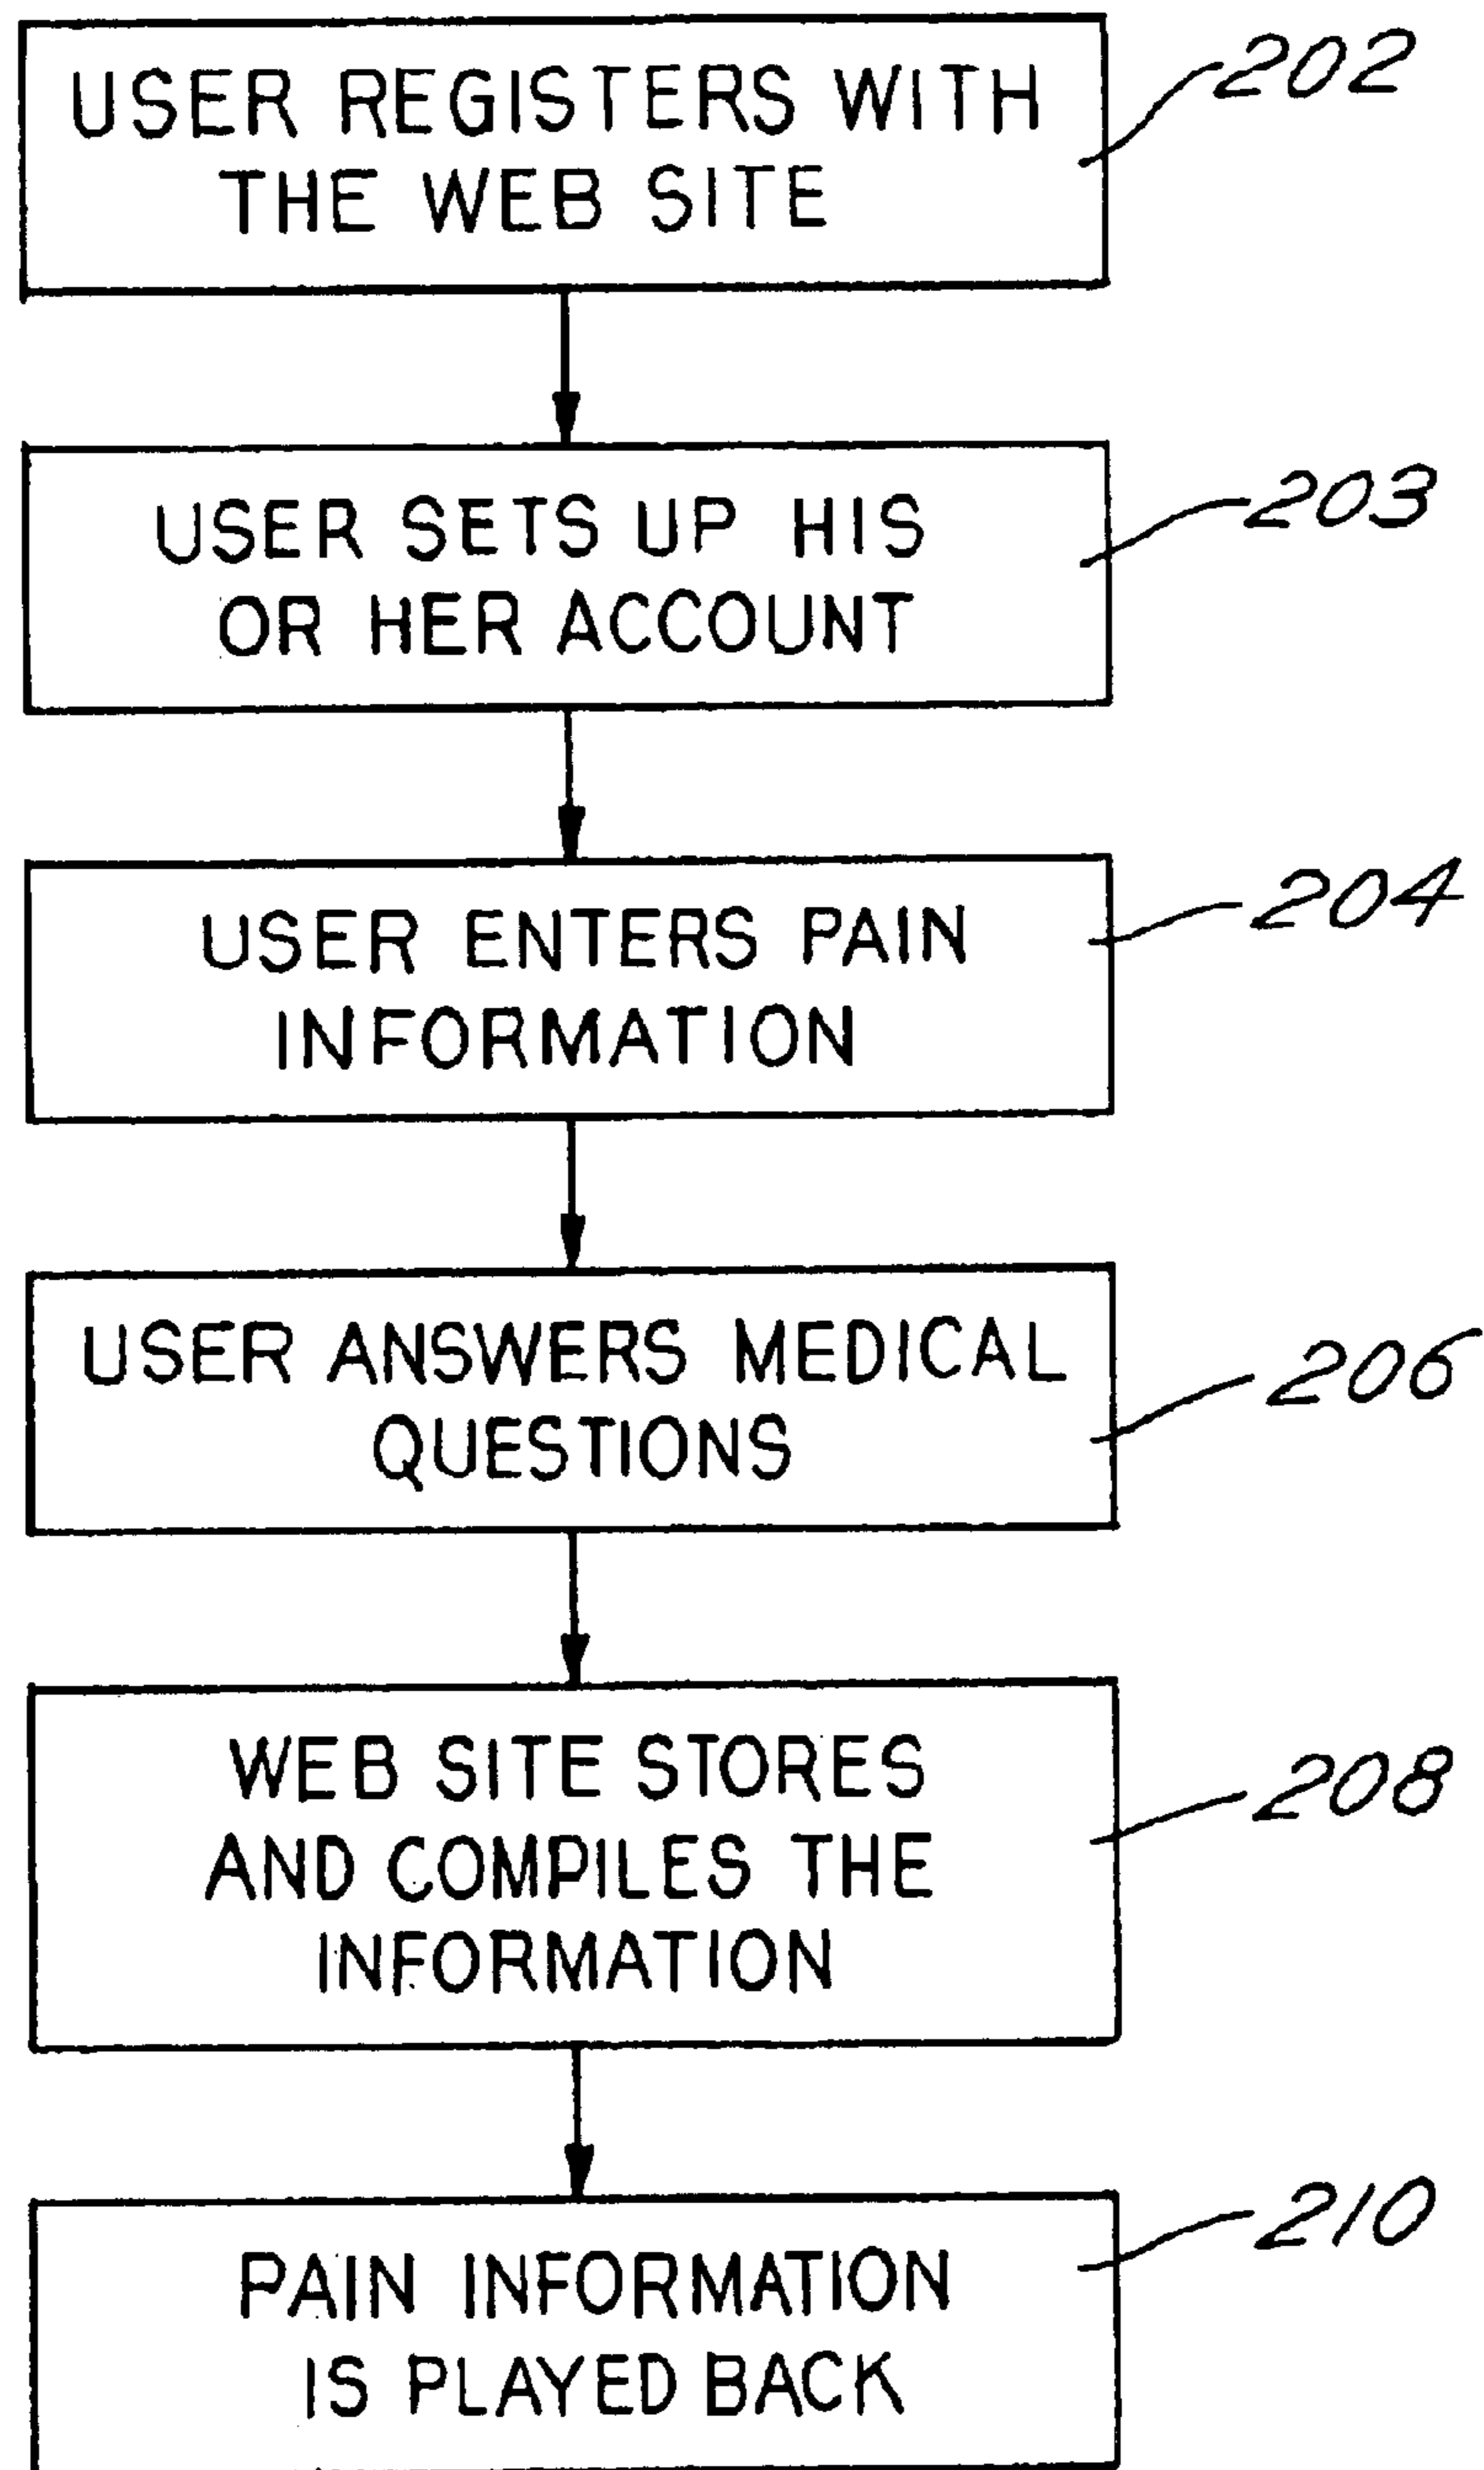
USER REGISTERS WITH THE WEB SITE

202

USER SETS UP HIS OR HER ACCOUNT

203

USER ENTERS PAIN INFORMATION

204

USER ANSWERS MEDICAL QUESTIONS

206

WEB SITE STORES AND COMPILES THE INFORMATION

208

PAIN INFORMATION IS PLAYED BACK

210